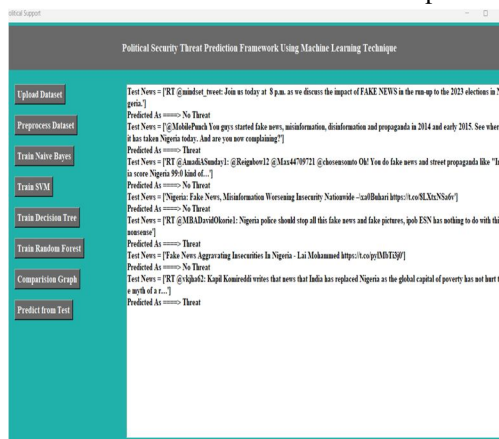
olitical Support

Political Security Threat Prediction Framework Using Machine Learning Technique

Upload Dataset

Preprocess Dataset

Train Naive Bayes

Train SVM

Train Decision Tree

Train Random Forest

Comparision Graph

Predict from Test

Test News = ['RT @mindset_tweet: Join us today at 8 p.m. as we discuss the impact of FAKE NEWS in the run-up to the 2023 elections in N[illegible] geria.']
Predicted As ====> No Threat
Test News = ['@MobilePunch You guys started fake news, misinformation, disinformation and propoganda in 2014 and early 2015. See where it has taken Nigeria today. And are you now complaining?']
Predicted As ====> Threat
Test News = ['RT @AmadiASunday1: @Reignbow12 @Max44709721 @chosensonto Oh! You do fake news and street propaganda like "I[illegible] ia score Nigeria 99:0 kind of...']
Predicted As ====> No Threat
Test News = ['Nigeria: Fake News, Misinformation Worsening Insecurity Nationwide –\xa0Buhari https://t.co/8LXtxNSa6v']
Predicted As ====> No Threat
Test News = ['RT @MBADavidOkorie1: Nigeria police should stop all this fake news and fake pictures, ipob ESN has nothing to do with thi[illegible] nonsense']
Predicted As ====> Threat
Test News = ['Fake News Aggravating Insecurities In Nigeria - Lai Mohammed https://t.co/pfMbTi3j0']
Predicted As ====> No Threat
Test News = ['RT @vkjha62: Kapil Komireddi writes that news that India has replaced Nigeria as the global capital of poverty has not hurt t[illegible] e myth of a r...']
Predicted As ====> Threat